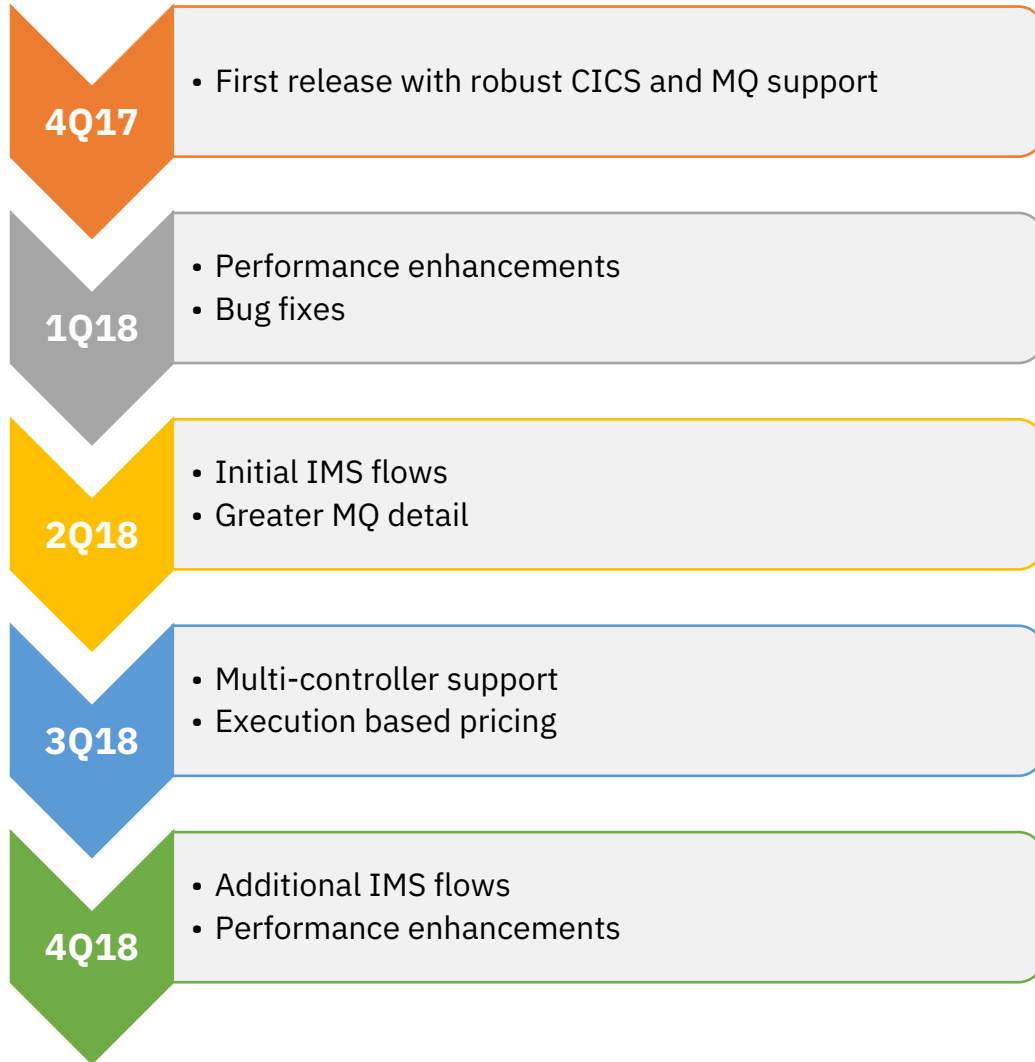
4Q17

• First release with robust CICS and MQ support

1Q18

• Performance enhancements
• Bug fixes

2Q18

• Initial IMS flows
• Greater MQ detail

3Q18

• Multi-controller support
• Execution based pricing

4Q18

• Additional IMS flows
• Performance enhancements